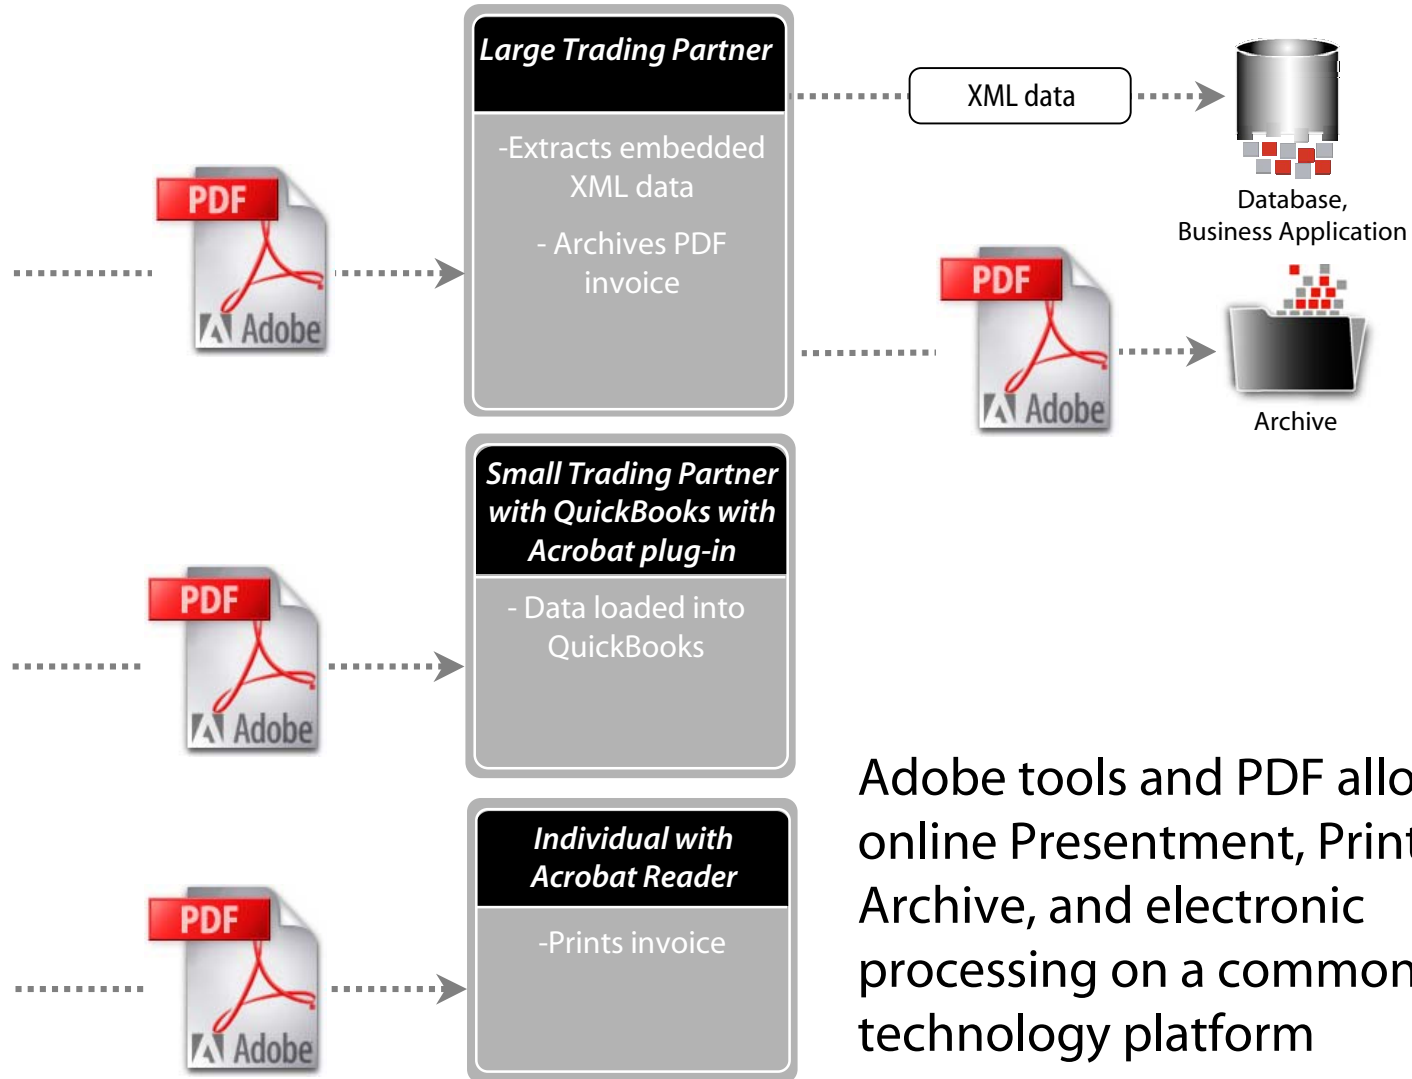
PDF
Adobe

Large Trading Partner

-Extracts embedded XML data

- Archives PDF invoice

XML data

Database, Business Application

PDF
Adobe

Archive

PDF
Adobe

Small Trading Partner with QuickBooks with Acrobat plug-in

- Data loaded into QuickBooks

PDF
Adobe

Individual with Acrobat Reader

-Prints invoice

Adobe tools and PDF allo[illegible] online Presentment, Print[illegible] Archive, and electronic processing on a common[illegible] technology platform